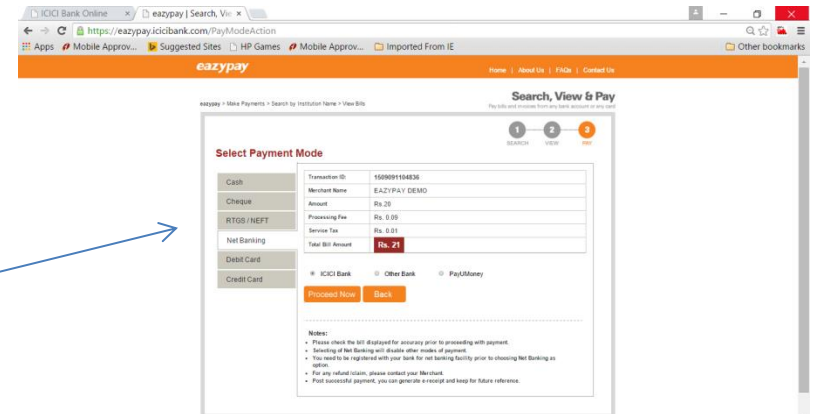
ICICI Bank Online × eazypay | Search, Vie ×

https://eazypay.icicibank.com/PayModeAction

Apps Mobile Approv... Suggested Sites HP Games Mobile Approv... Imported From IE Other bookmarks

eazypay

Home | About Us | FAQs | Contact Us

eazypay > Make Payments > Search by Institution Name > View Bills

Search, View & Pay

Pay bills and invoices from any bank account or any card

1 SEARCH 2 VIEW 3 PAY

Select Payment Mode

Cash

Cheque

RTGS / NEFT

Net Banking

Debit Card

Credit Card

| Transaction ID | 1509091104836 |
|---|---|
| Merchant Name | EAZYPAY DEMO |
| Amount | Rs.20 |
| Processing Fee | Rs. 0.09 |
| Service Tax | Rs. 0.01 |
| Total Bill Amount | Rs. 21 |

ICICI Bank Other Bank PayUMoney

Proceed Now Back

Notes:
• Please check the bill displayed for accuracy prior to proceeding with payment.
• Selecting of Net Banking will disable other modes of payment.
• You need to be registered with your bank for net banking facility prior to choosing Net Banking as option.
• For any refund /claim, please contact your Merchant.
• Post successful payment, you can generate e-receipt and keep for future reference.